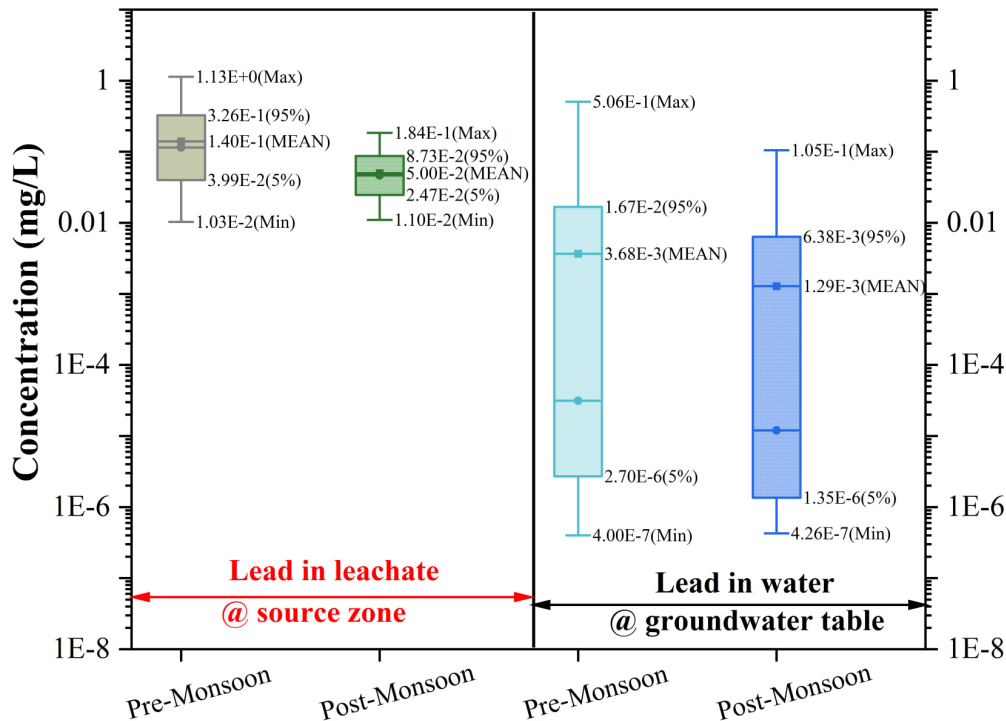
Concentration (mg/L)

1
0.01
1E-4
1E-6
1E-8

1.13E+0(Max)
3.26E-1(95%)
1.40E-1(MEAN)
3.99E-2(5%)
1.03E-2(Min)

1.84E-1(Max)
8.73E-2(95%)
5.00E-2(MEAN)
2.47E-2(5%)
1.10E-2(Min)

5.06E-1(Max)
1.67E-2(95%)
3.68E-3(MEAN)
2.70E-6(5%)
4.00E-7(Min)

1.05E-1(Max)
6.38E-3(95%)
1.29E-3(MEAN)
1.35E-6(5%)
4.26E-7(Min)

Lead in leachate
@ source zone

Lead in water
@ groundwater table

Pre-Monsoon
Post-Monsoon
Pre-Monsoon
Post-Monsoon

1
0.01
1E-4
1E-6
1E-8